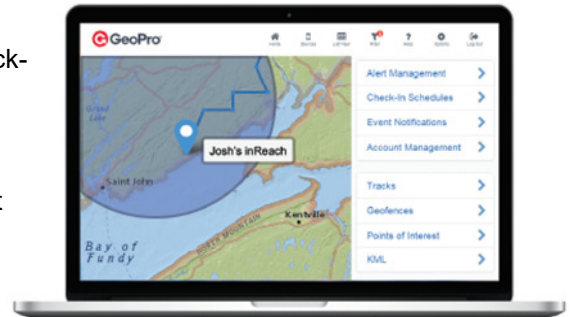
ck-

t

GeoPro

Home Devices List View Alert Help Options Log Out

Alert Management
Check-In Schedules
Event Notifications
Account Management

Tracks
Geofences
Points of Interest
KML

Josh's inReach

Grand Lake

Saint John

Kentville

NORTH MOUNTAIN

Bay of Fundy